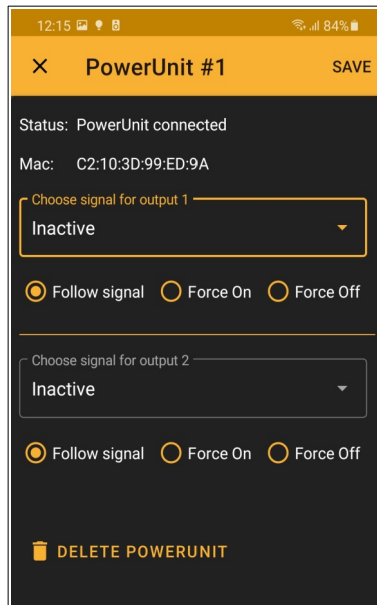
12:15 84%

× PowerUnit #1 SAVE

Status: PowerUnit connected

Mac: C2:10:3D:99:ED:9A

Choose signal for output 1
Inactive

Follow signal Force On Force Off

Choose signal for output 2
Inactive

Follow signal Force On Force Off

DELETE POWERUNIT